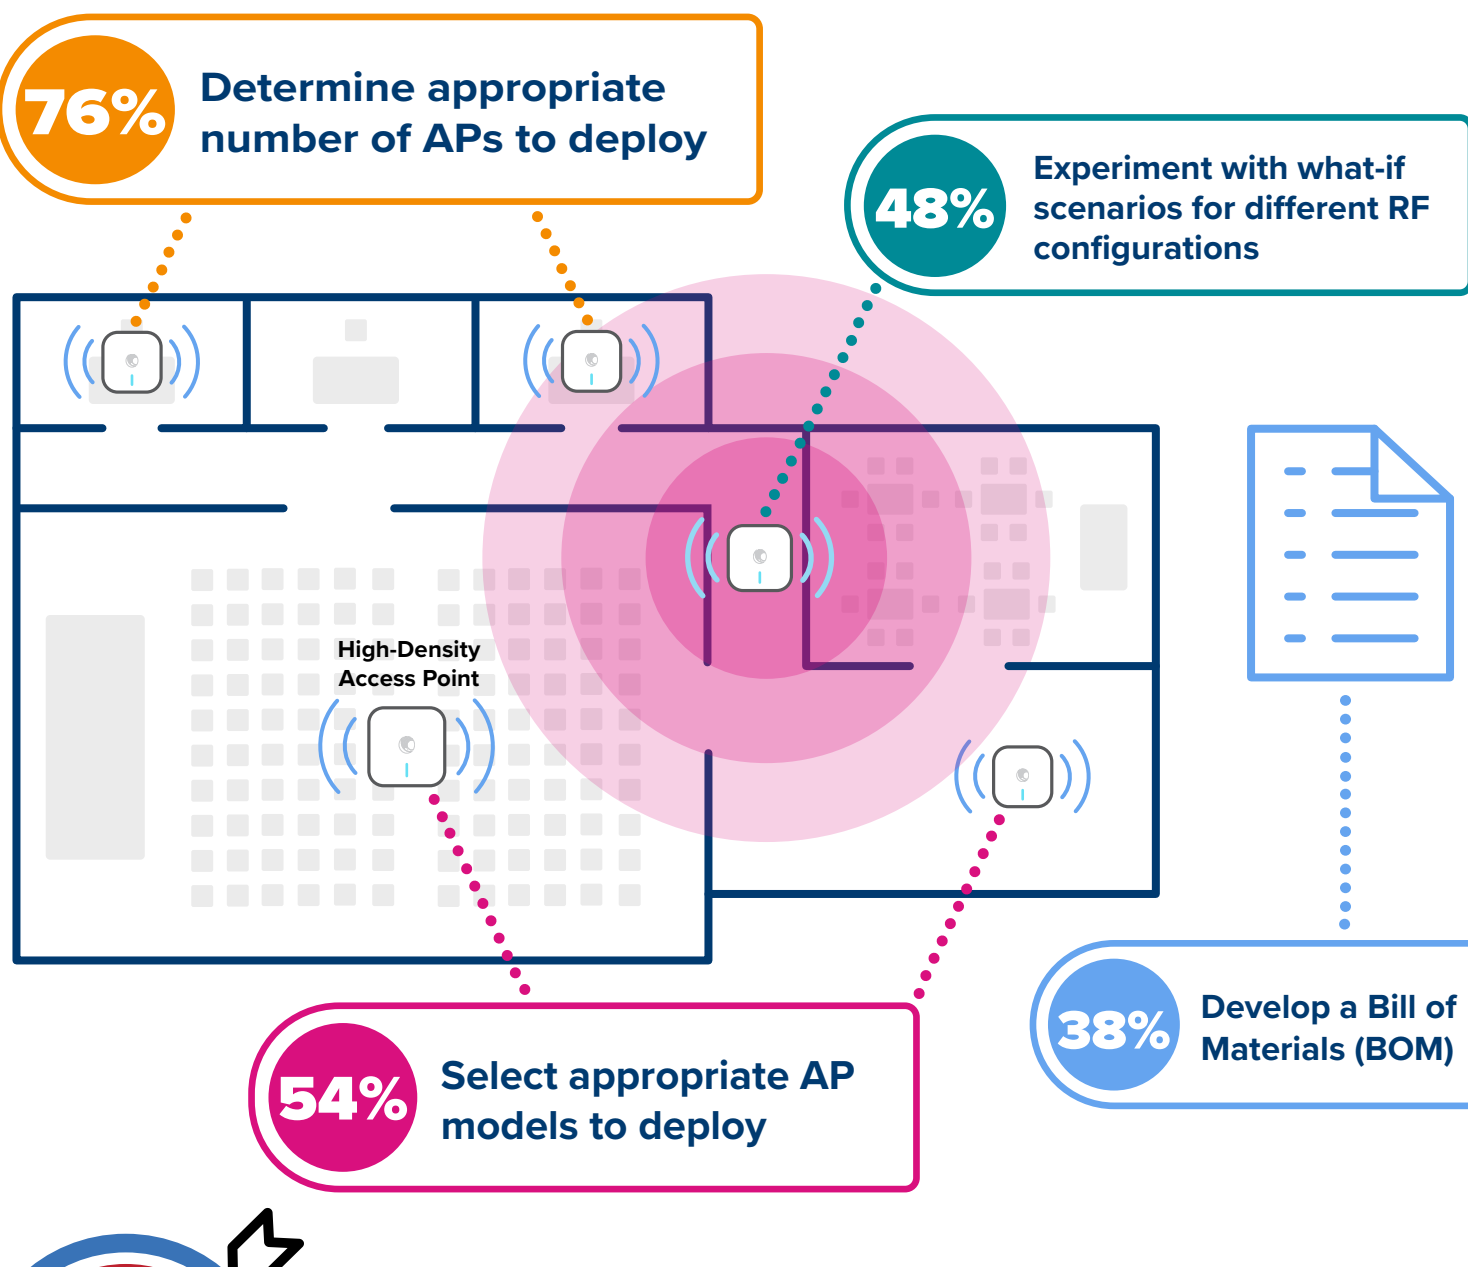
76% Determine appropriate number of APs to deploy

48% Experiment with what-if scenarios for different RF configurations

High-Density Access Point

54% Select appropriate AP models to deploy

38% Develop a Bill of Materials (BOM)